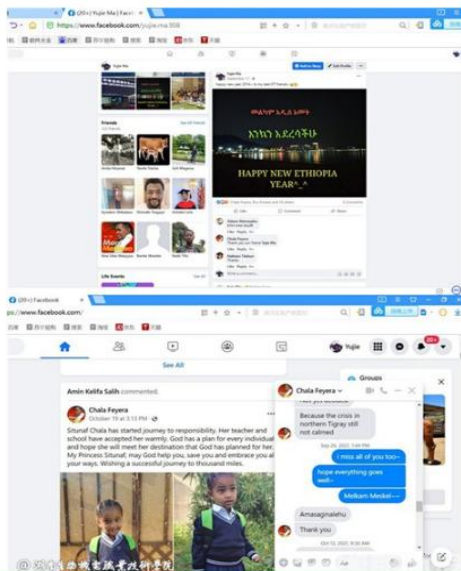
(20+) Yujie Ma | Facebook
https://www.facebook.com/yujie.ma.908

Yujie Ma

Friends

Life Events

HAPPY NEW ETHIOPIA YEAR^_^

(20+) Facebook
ps://www.facebook.com/

Yujie

See All

Amin Kelifa Salih commented.

Chala Feyera
October 19 at 3:15 PM ·

Situnaf Chala has started journey to responsibility. Her teacher and school have accepted her warmly. God has a plan for every individual and hope she will meet her destination that God has planned for her. My Princess Situnaf; may God help you, save you and embrace you al your ways. Wishing a successful journey to thousand miles.

Chala Feyera

Because the crisis in northern Tigray still not calmed

I miss all of you too~

hope everything goes well~

Melkam Meskel~~

Amasaginalehu

Thank you

Groups